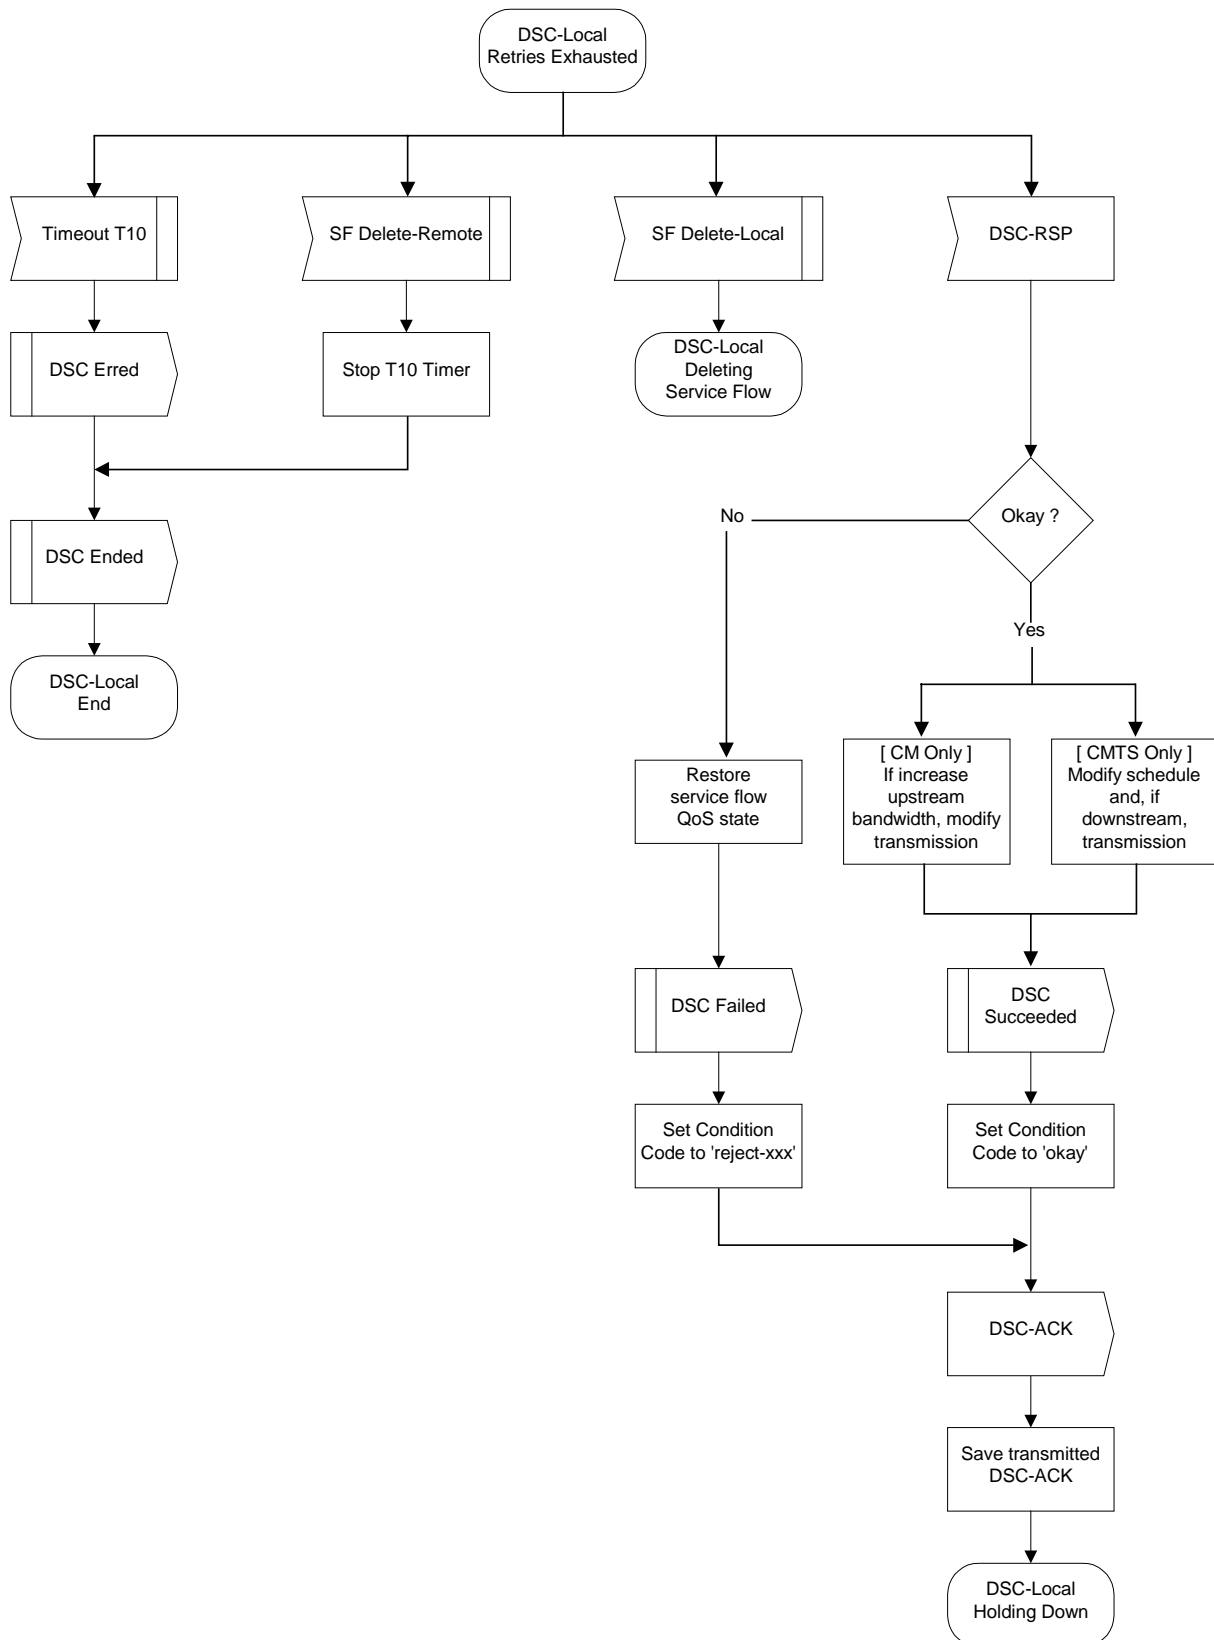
DSC-Local
Retries Exhausted

Timeout T10

SF Delete-Remote

SF Delete-Local

DSC-RSP

DSC Erred

Stop T10 Timer

DSC-Local
Deleting
Service Flow

Okay ?

No

Yes

DSC Ended

DSC-Local
End

Restore
service flow
QoS state

[ CM Only ]
If increase
upstream
bandwidth, modify
transmission

[ CMTS Only ]
Modify schedule
and, if
downstream,
transmission

DSC Failed

DSC
Succeeded

Set Condition
Code to 'reject-xxx'

Set Condition
Code to 'okay'

DSC-ACK

Save transmitted
DSC-ACK

DSC-Local
Holding Down